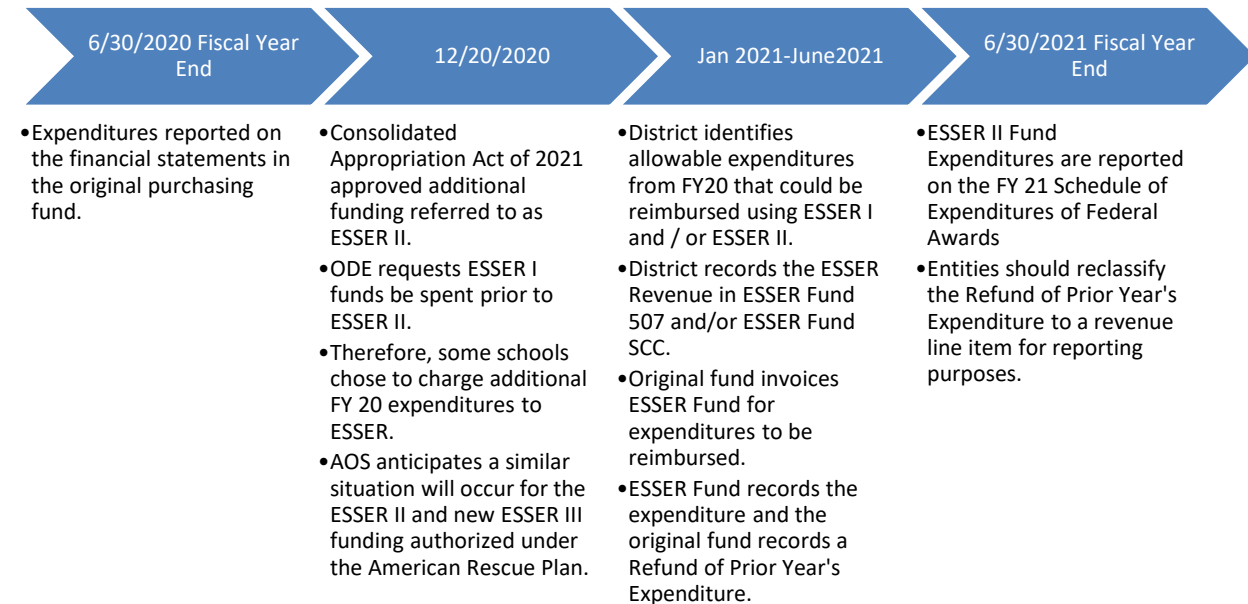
6/30/2020 Fiscal Year End

• Expenditures reported on the financial statements in the original purchasing fund.

12/20/2020

• Consolidated Appropriation Act of 2021 approved additional funding referred to as ESSER II.
• ODE requests ESSER I funds be spent prior to ESSER II.
• Therefore, some schools chose to charge additional FY 20 expenditures to ESSER.
• AOS anticipates a similar situation will occur for the ESSER II and new ESSER III funding authorized under the American Rescue Plan.

Jan 2021-June2021

• District identifies allowable expenditures from FY20 that could be reimbursed using ESSER I and / or ESSER II.
• District records the ESSER Revenue in ESSER Fund 507 and/or ESSER Fund SCC.
• Original fund invoices ESSER Fund for expenditures to be reimbursed.
• ESSER Fund records the expenditure and the original fund records a Refund of Prior Year's Expenditure.

6/30/2021 Fiscal Year End

• ESSER II Fund Expenditures are reported on the FY 21 Schedule of Expenditures of Federal Awards
• Entities should reclassify the Refund of Prior Year's Expenditure to a revenue line item for reporting purposes.